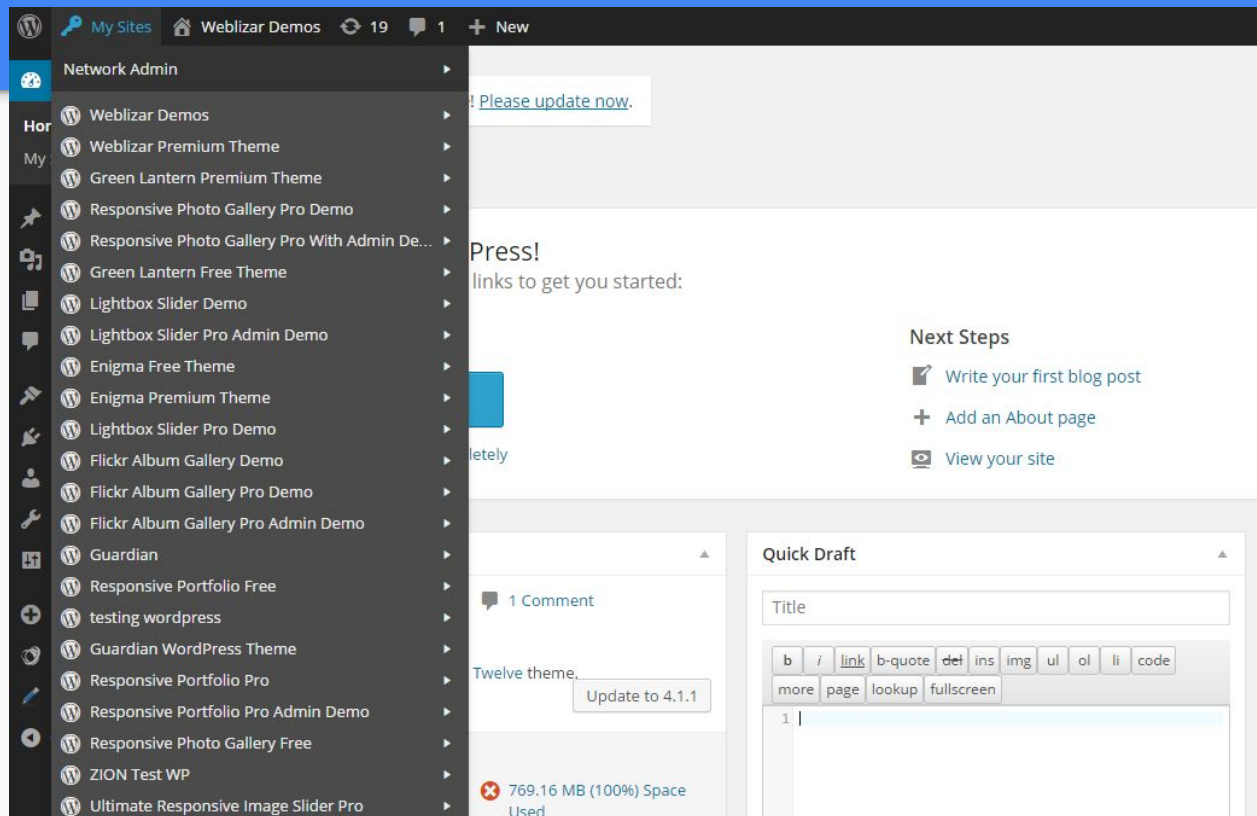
My Sites Weblizar Demos 19 1 New

Network Admin

Weblizar Demos
Weblizar Premium Theme
Green Lantern Premium Theme
Responsive Photo Gallery Pro Demo
Responsive Photo Gallery Pro With Admin De...
Green Lantern Free Theme
Lightbox Slider Demo
Lightbox Slider Pro Admin Demo
Enigma Free Theme
Enigma Premium Theme
Lightbox Slider Pro Demo
Flickr Album Gallery Demo
Flickr Album Gallery Pro Demo
Flickr Album Gallery Pro Admin Demo
Guardian
Responsive Portfolio Free
testing wordpress
Guardian WordPress Theme
Responsive Portfolio Pro
Responsive Portfolio Pro Admin Demo
Responsive Photo Gallery Free
ZION Test WP
Ultimate Responsive Image Slider Pro

Hor
My

! Please update now.

Press!
links to get you started:

letely

Next Steps
Write your first blog post
Add an About page
View your site

1 Comment

Twelve theme.
Update to 4.1.1

769.16 MB (100%) Space Used

Quick Draft
Title
b i link b-quote del ins img ul ol li code more page lookup fullscreen
1